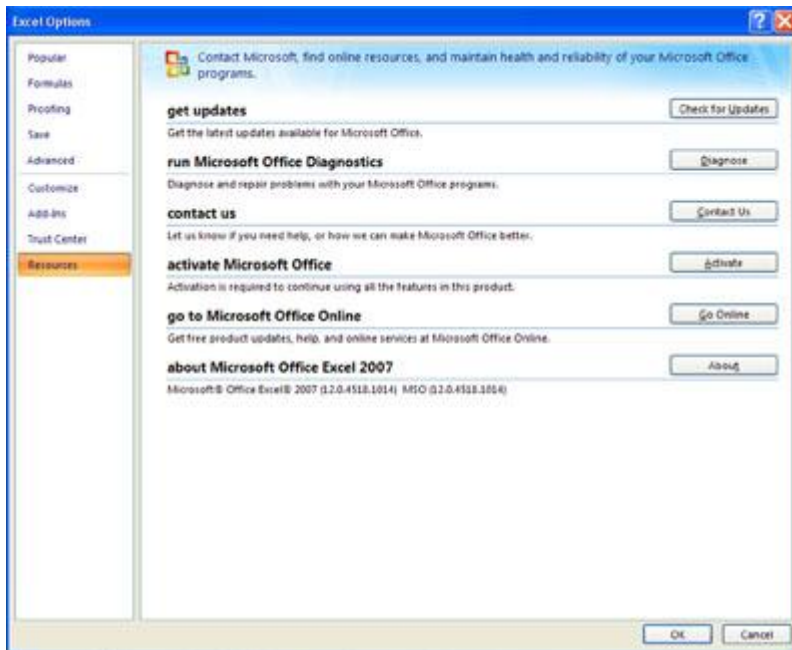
Excel Options

Popular
Formulas
Proofing
Save
Advanced
Customize
Add-Ins
Trust Center
Resources

Contact Microsoft, find online resources, and maintain health and reliability of your Microsoft Office programs.

get updates
Check for Updates
Get the latest updates available for Microsoft Office.

run Microsoft Office Diagnostics
Diagnose
Diagnose and repair problems with your Microsoft Office programs.

contact us
Contact Us
Let us know if you need help, or how we can make Microsoft Office better.

activate Microsoft Office
Activate
Activation is required to continue using all the features in this product.

go to Microsoft Office Online
Go Online
Get free product updates, help, and online services at Microsoft Office Online.

about Microsoft Office Excel 2007
About
Microsoft® Office Excel® 2007 (12.0.4518.1014) MSO (12.0.4518.1014)

OK
Cancel